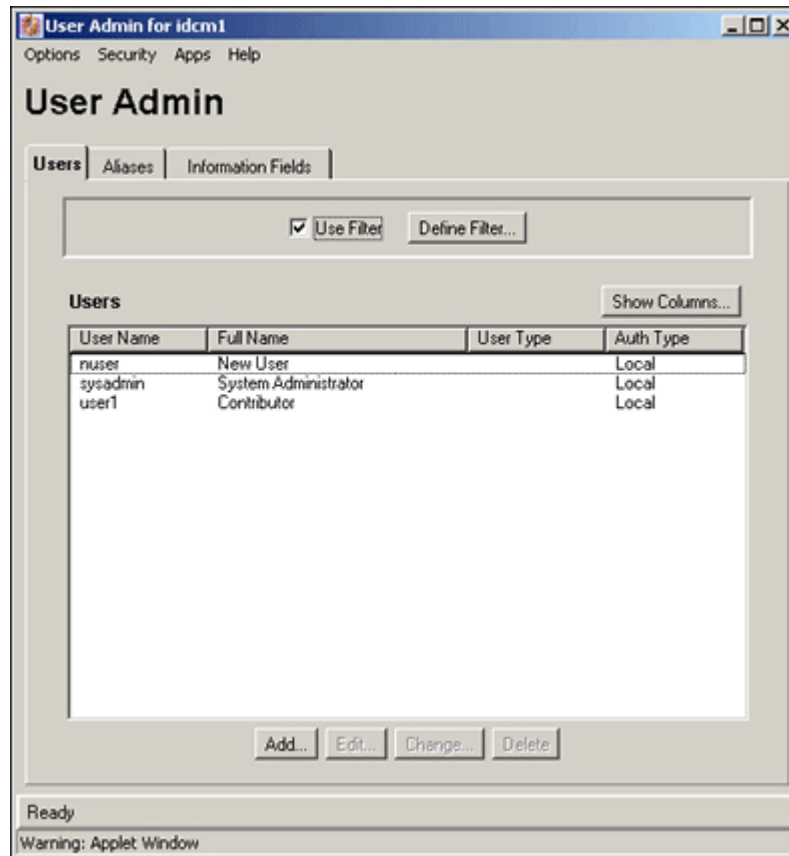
User Admin for idcm1

Options Security Apps Help

User Admin

Users | Aliases | Information Fields

☑ Use Filter   Define Filter...

Users   Show Columns...

| User Name | Full Name | User Type | Auth Type |
|---|---|---|---|
| nuser | New User | | Local |
| sysadmin | System Administrator | | Local |
| user1 | Contributor | | Local |

Add... Edit... Change... Delete

Ready

Warning: Applet Window